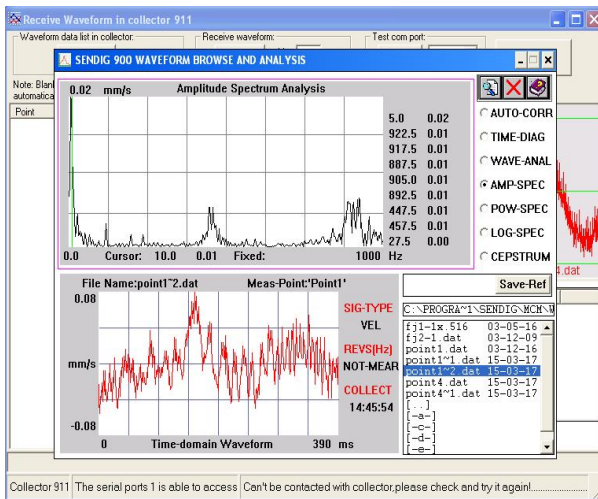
Receive Waveform in collector 911

Waveform data list in collector:

Receive waveform:

Test com port:

Note: Blan automatica

Point

SENDIG 900 WAVEFORM BROWSE AND ANALYSIS

0.02 mm/s

Amplitude Spectrum Analysis

| | |
|---|---|
| 5.0 | 0.02 |
| 922.5 | 0.01 |
| 917.5 | 0.01 |
| 887.5 | 0.01 |
| 905.0 | 0.01 |
| 892.5 | 0.01 |
| 447.5 | 0.01 |
| 457.5 | 0.01 |
| 27.5 | 0.00 |

0.0 Cursor: 10.0 0.01 Fixed: 1000 Hz

AUTO-CORR

TIME-DIAG

WAVE-ANAL

AMP-SPEC

POW-SPEC

LOG-SPEC

CEPSTRUM

.dat

File Name:point1~2.dat

Meas-Point:'Point1'

0.08

mm/s

-0.08

0 Time-domain Waveform 390 ms

SIG-TYPE

VEL

REVS(Hz)

NOT-MEAR

COLLECT

14:45:54

Save-Ref

C:\PROGRA~1\SENDIG\MCM\W

| | |
|---|---|
| fj1-1x.516 | 03-05-16 |
| fj2-1.dat | 03-12-09 |
| point1.dat | 03-12-16 |
| point1~1.dat | 15-03-17 |
| point1~2.dat | 15-03-17 |
| point4.dat | 15-03-17 |
| point4~1.dat | 15-03-17 |

[..]
[-a-]
[-c-]
[-d-]
[-e-]

Collector 911 | The serial ports 1 is able to access | Can't be contacted with collector,please check and try it again!